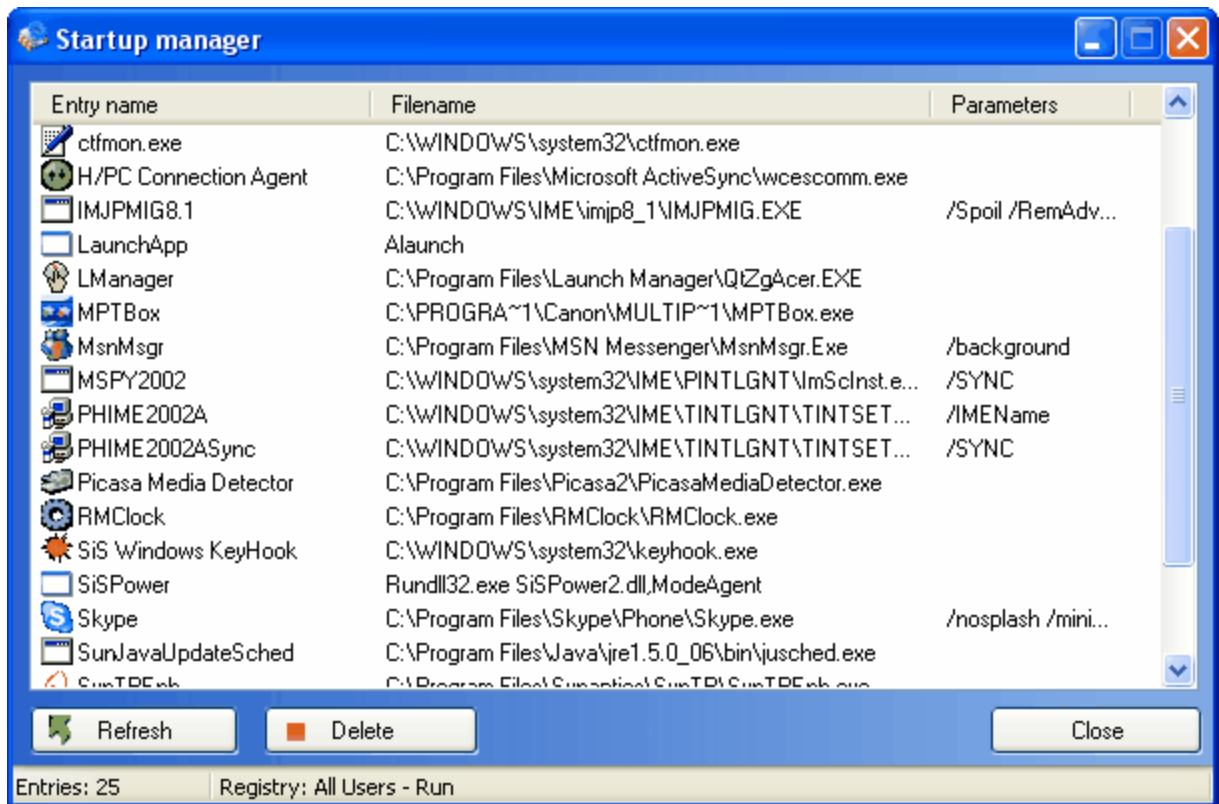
Startup manager

| Entry name | Filename | Parameters |
|---|---|---|
| ctfmon.exe | C:\WINDOWS\system32\ctfmon.exe | |
| H/PC Connection Agent | C:\Program Files\Microsoft ActiveSync\wcescomm.exe | |
| IMJPMIG8.1 | C:\WINDOWS\IME\imjp8_1\IMJPMIG.EXE | /Spoil /RemAdv... |
| LaunchApp | Alaunch | |
| LManager | C:\Program Files\Launch Manager\QtZgAcer.EXE | |
| MPTBox | C:\PROGRA~1\Canon\MULTIP~1\MPTBox.exe | |
| MsnMsgr | C:\Program Files\MSN Messenger\MsnMsgr.Exe | /background |
| MSPY2002 | C:\WINDOWS\system32\IME\PINTLGNT\ImScInst.e... | /SYNC |
| PHIME2002A | C:\WINDOWS\system32\IME\TINTLGNT\TINTSET... | /IMEName |
| PHIME2002ASync | C:\WINDOWS\system32\IME\TINTLGNT\TINTSET... | /SYNC |
| Picasa Media Detector | C:\Program Files\Picasa2\PicasaMediaDetector.exe | |
| RMClock | C:\Program Files\RMClock\RMClock.exe | |
| SiS Windows KeyHook | C:\WINDOWS\system32\keyhook.exe | |
| SiSPower | Rundll32.exe SiSPower2.dll,ModeAgent | |
| Skype | C:\Program Files\Skype\Phone\Skype.exe | /nosplash /mini... |
| SunJavaUpdateSched | C:\Program Files\Java\jre1.5.0_06\bin\jusched.exe | |
| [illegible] | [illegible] | |

Refresh Delete Close

Entries: 25 Registry: All Users - Run